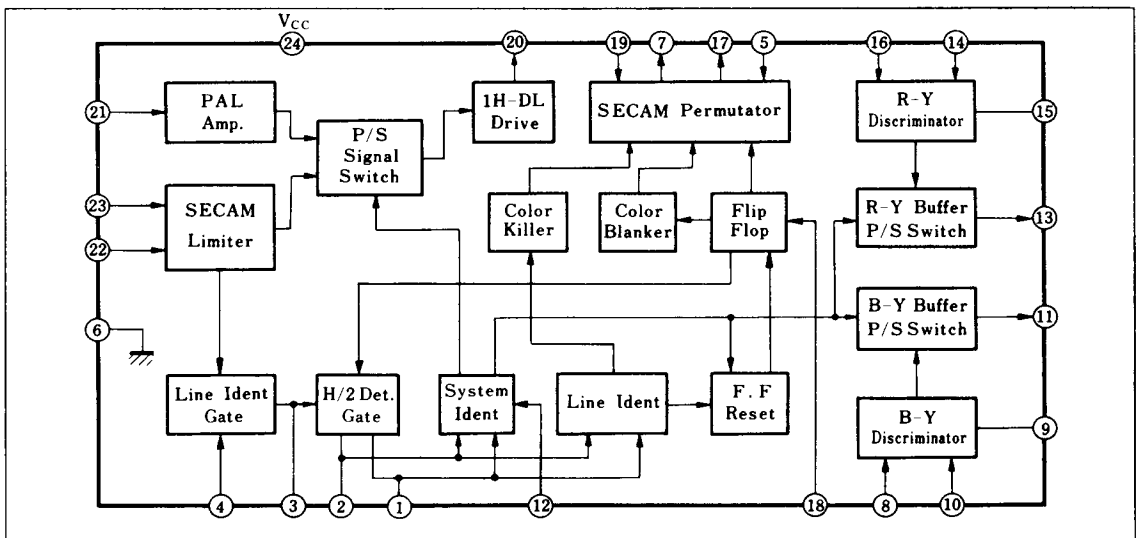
$V_{CC}$
24
20
19
7
17
5
16
14
21
PAL Amp.
P/S Signal Switch
1H-DL Drive
SECAM Permutator
R-Y Discriminator
15
23
SECAM Limiter
22
Color Killer
Color Blanker
Flip Flop
R-Y Buffer P/S Switch
13
6
B-Y Buffer P/S Switch
11
Line Ident Gate
H/2 Det. Gate
System Ident
Line Ident
F. F Reset
B-Y Discriminator
9
4
3
2
1
12
18
8
10